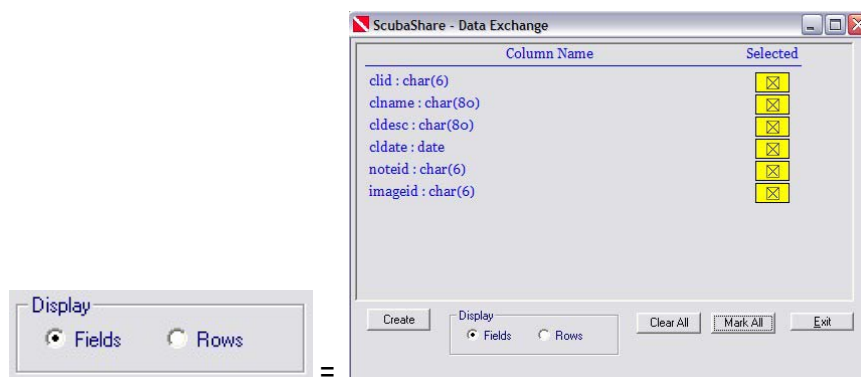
Display
Fields Rows

=

ScubaShare - Data Exchange

| Column Name | Selected |
|---|---|
| clid : char(6) | ☒ |
| clname : char(80) | ☒ |
| cldesc : char(80) | ☒ |
| cldate : date | ☒ |
| noteid : char(6) | ☒ |
| imageid : char(6) | ☒ |

Create
Display
Fields Rows
Clear All
Mark All
Exit